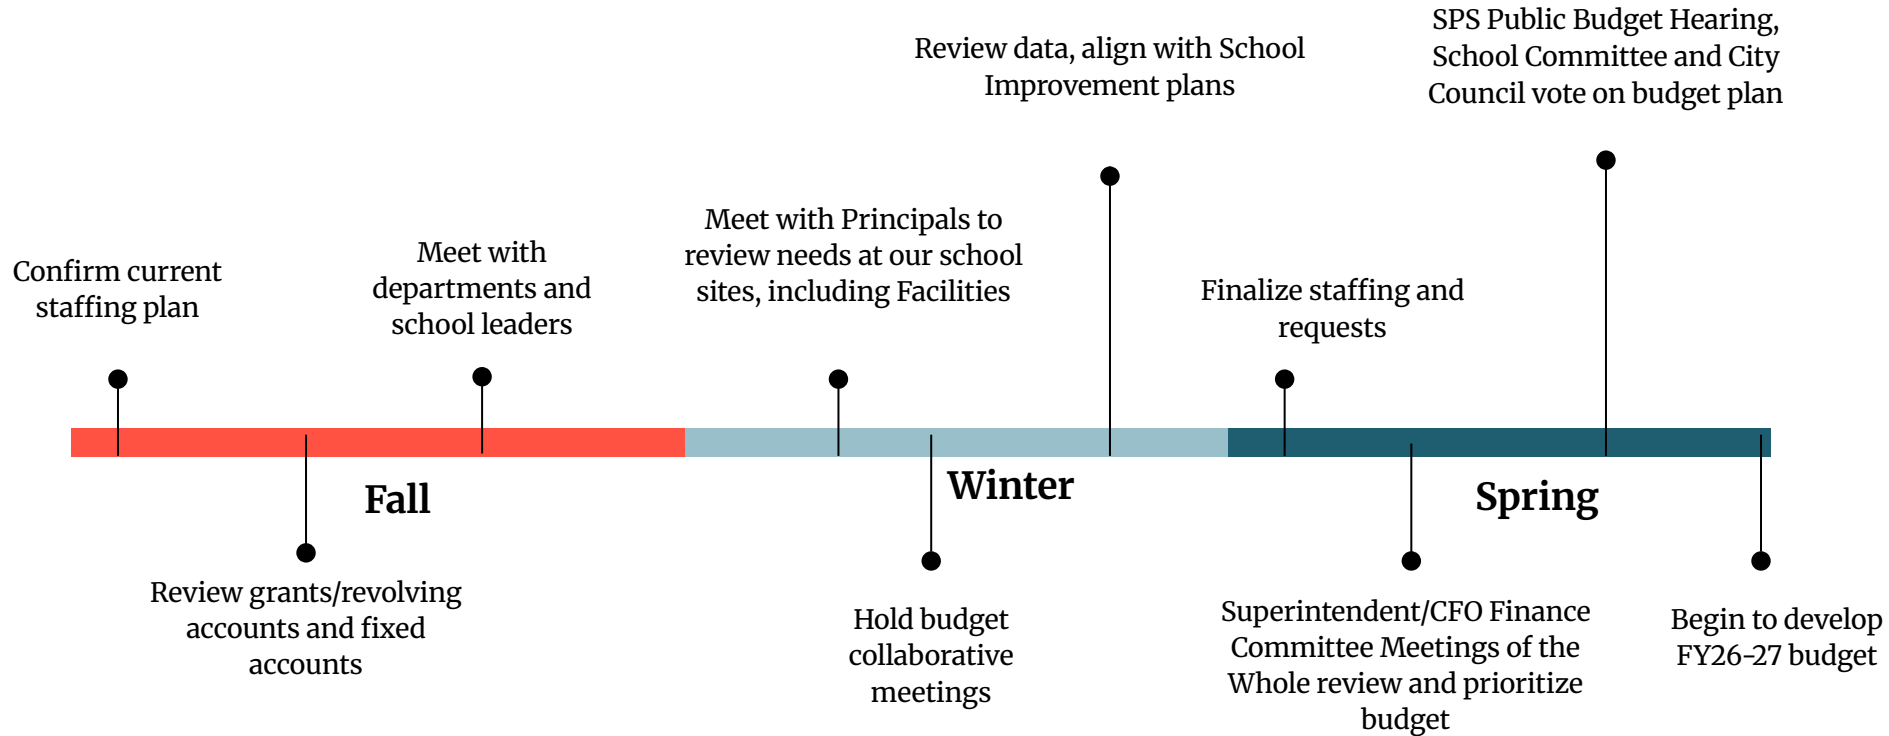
SPS Public Budget Hearing, School Committee and City Council vote on budget plan

Review data, align with School Improvement plans

Meet with Principals to review needs at our school sites, including Facilities

Confirm current staffing plan

Meet with departments and school leaders

Finalize staffing and requests

Fall

Winter

Spring

Review grants/revolving accounts and fixed accounts

Hold budget collaborative meetings

Superintendent/CFO Finance Committee Meetings of the Whole review and prioritize budget

Begin to develop FY26-27 budget